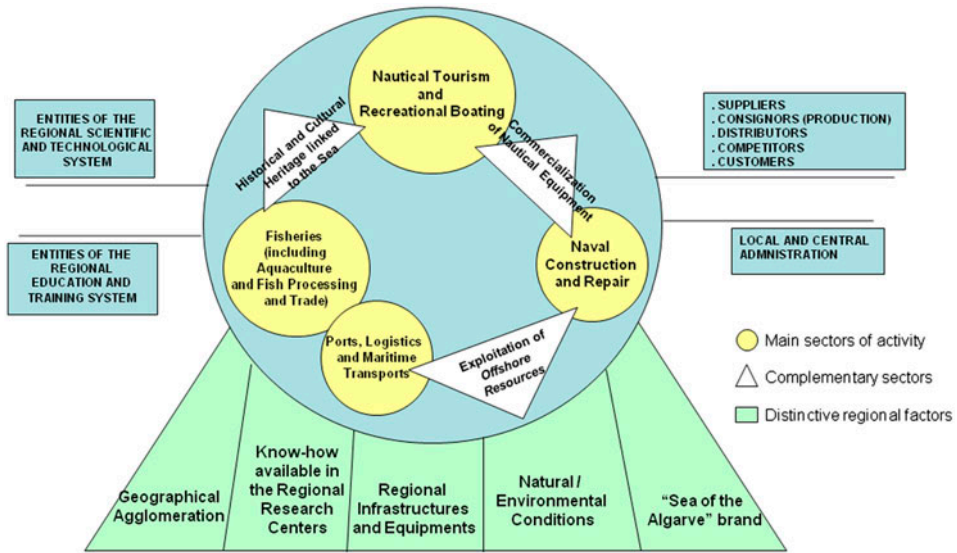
ENTITIES OF THE REGIONAL SCIENTIFIC AND TECHNOLOGICAL SYSTEM

ENTITIES OF THE REGIONAL EDUCATION AND TRAINING SYSTEM

Nautical Tourism and Recreational Boating

Historical and Cultural Heritage linked to the Sea

Commercialization of Nautical Equipment

Fisheries (including Aquaculture and Fish Processing and Trade)

Naval Construction and Repair

Ports, Logistics and Maritime Transports

Exploitation of Offshore Resources

. SUPPLIERS
. CONSIGNORS (PRODUCTION)
. DISTRIBUTORS
. COMPETITORS
. CUSTOMERS

LOCAL AND CENTRAL ADMNISTRATION

Main sectors of activity

Complementary sectors

Distinctive regional factors

Geographical Agglomeration

Know-how available in the Regional Research Centers

Regional Infrastructures and Equipments

Natural / Environmental Conditions

"Sea of the Algarve" brand